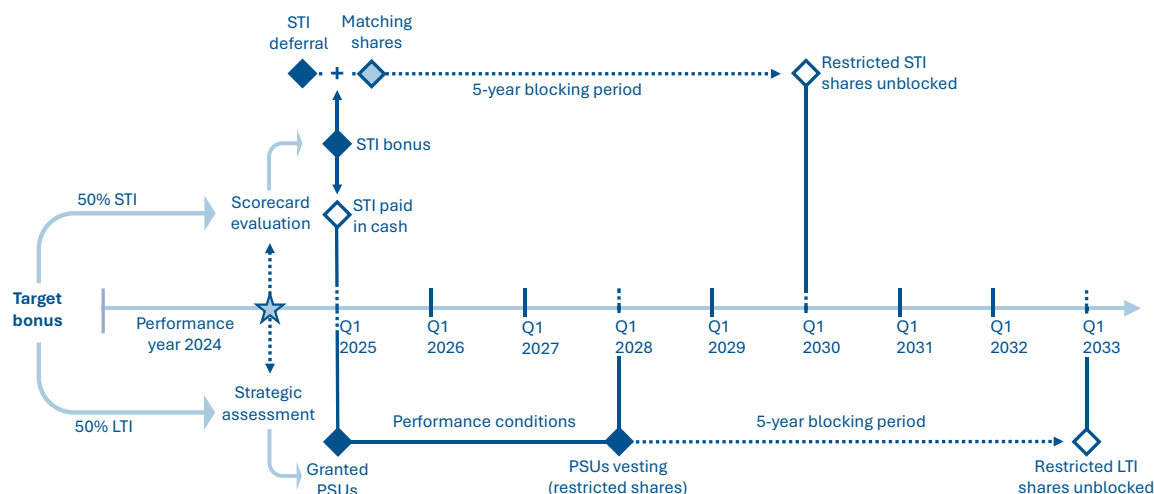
STI deferral + Matching shares

5-year blocking period

Restricted STI shares unblocked

STI bonus

50% STI

Scorecard evaluation

STI paid in cash

Target bonus

Performance year 2024

Q1 2025

Q1 2026

Q1 2027

Q1 2028

Q1 2029

Q1 2030

Q1 2031

Q1 2032

Q1 2033

Strategic assessment

50% LTI

Performance conditions

5-year blocking period

Granted PSUs

PSUs vesting (restricted shares)

Restricted LTI shares unblocked